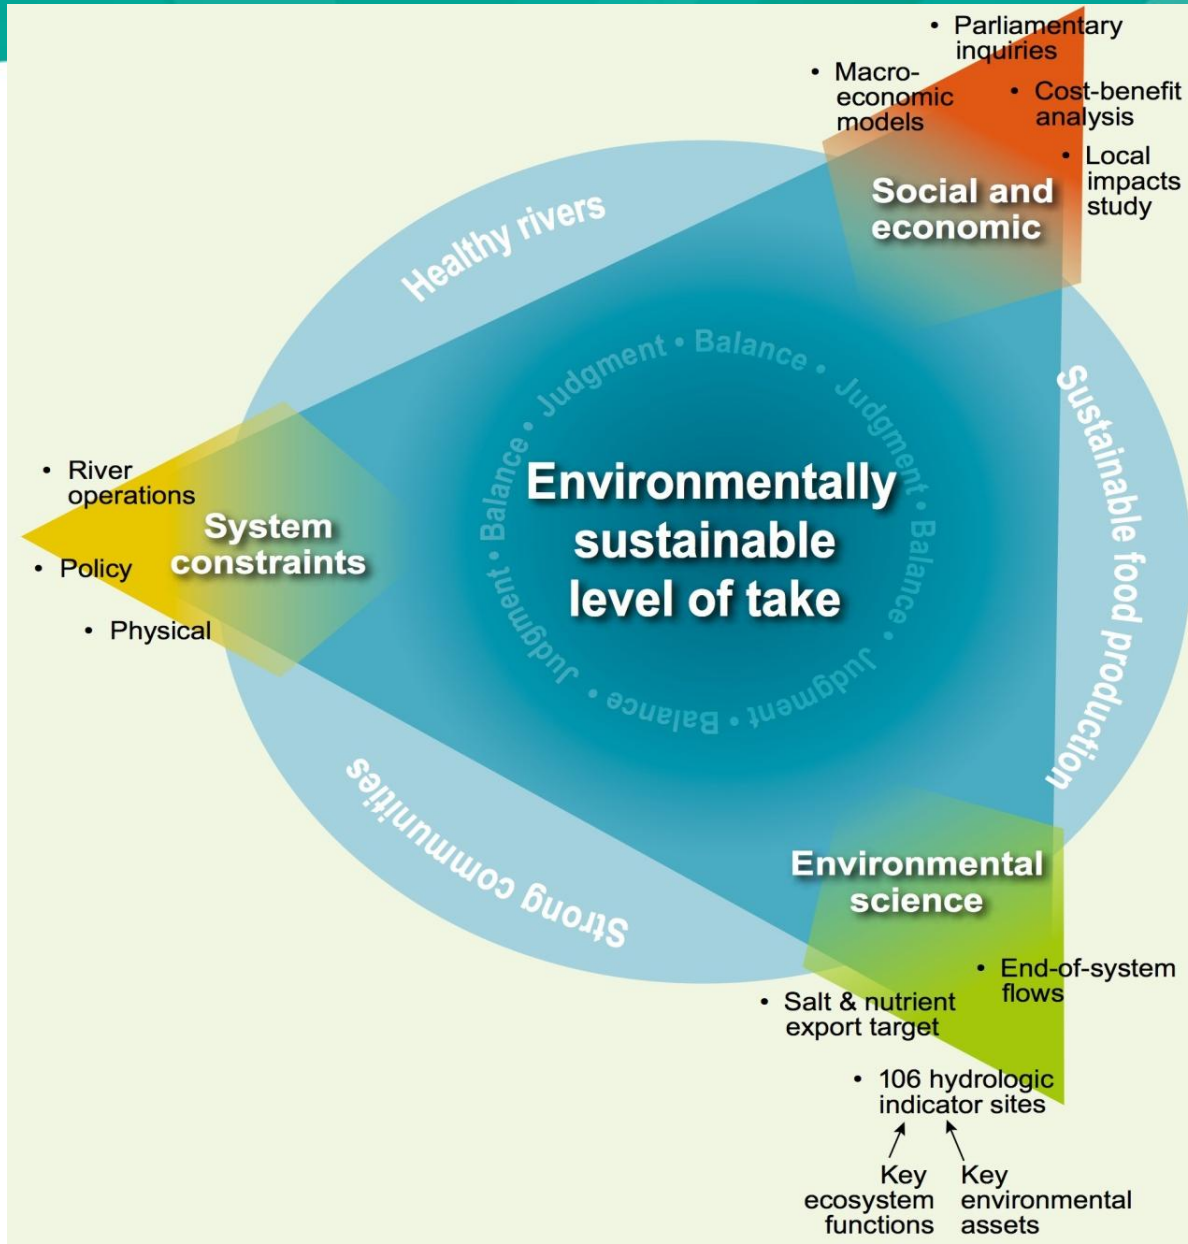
• Parliamentary inquiries
• Macro-economic models
• Cost-benefit analysis
• Local impacts study

Social and economic

Healthy rivers

Sustainable food production

Strong communities

Judgment • Balance • Judgment • Balance • Judgment • Balance • Judgment • Balance •

Environmentally sustainable level of take

• River operations
• Policy
• Physical

System constraints

Environmental science

• End-of-system flows
• Salt & nutrient export target
• 106 hydrologic indicator sites

Key ecosystem functions

Key environmental assets